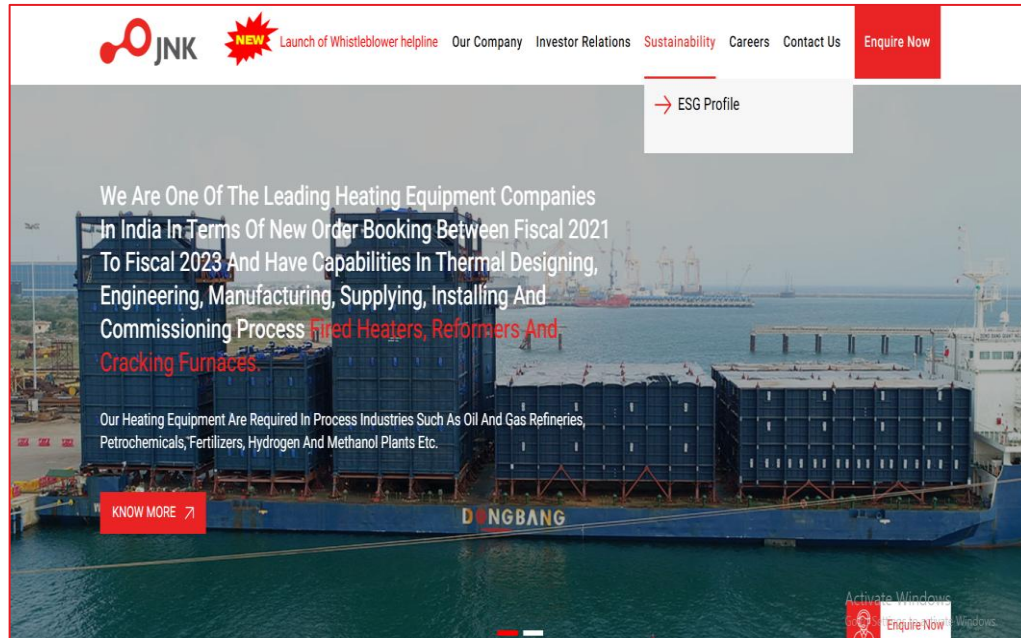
JNK NEW Launch of Whistleblower helpline Our Company Investor Relations Sustainability Careers Contact Us Enquire Now

→ ESG Profile

We Are One Of The Leading Heating Equipment Companies In India In Terms Of New Order Booking Between Fiscal 2021 To Fiscal 2023 And Have Capabilities In Thermal Designing, Engineering, Manufacturing, Supplying, Installing And Commissioning Process Fired Heaters, Reformers And Cracking Furnaces.

Our Heating Equipment Are Required In Process Industries Such As Oil And Gas Refineries, Petrochemicals, Fertilizers, Hydrogen And Methanol Plants Etc.

KNOW MORE ↗

DONGBANG

Activate Windows
Go to Settings to activate Windows.

Enquire Now